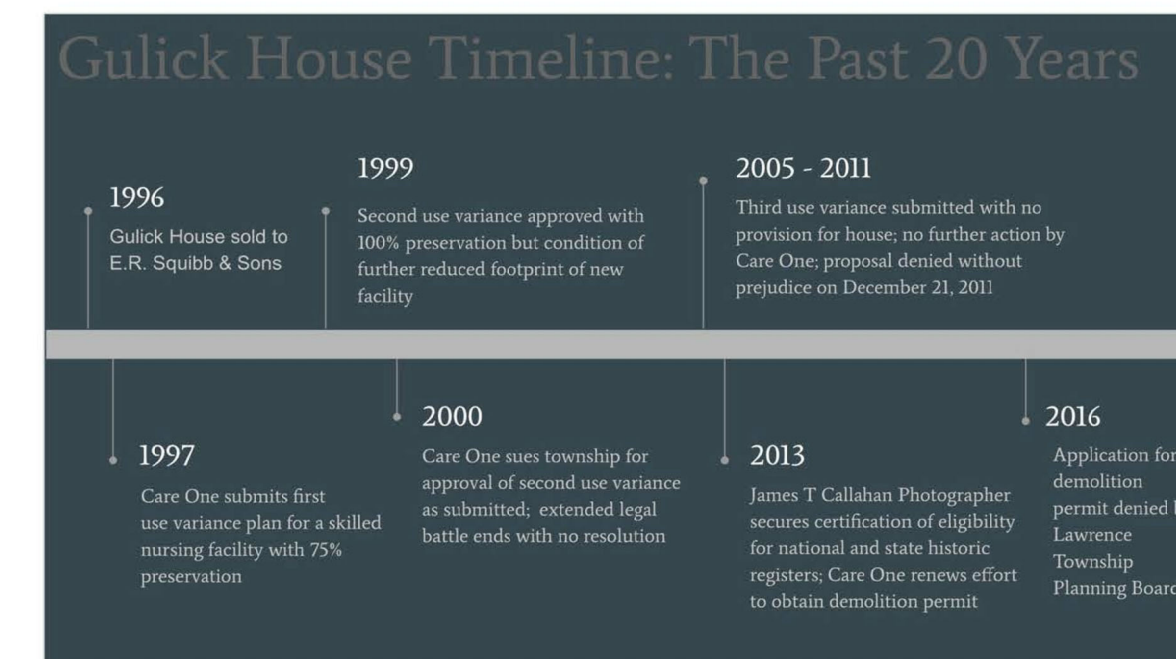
Gulick House Timeline: The Past 20 Years

1996
Gulick House sold to E.R. Squibb & Sons

1999
Second use variance approved with 100% preservation but condition of further reduced footprint of new facility

2005 - 2011
Third use variance submitted with no provision for house; no further action by Care One; proposal denied without prejudice on December 21, 2011

1997
Care One submits first use variance plan for a skilled nursing facility with 75% preservation

2000
Care One sues township for approval of second use variance as submitted; extended legal battle ends with no resolution

2013
James T Callahan Photographer secures certification of eligibility for national and state historic registers; Care One renews effort to obtain demolition permit

2016
Application for demolition permit denied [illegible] Lawrence Township Planning Boar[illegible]